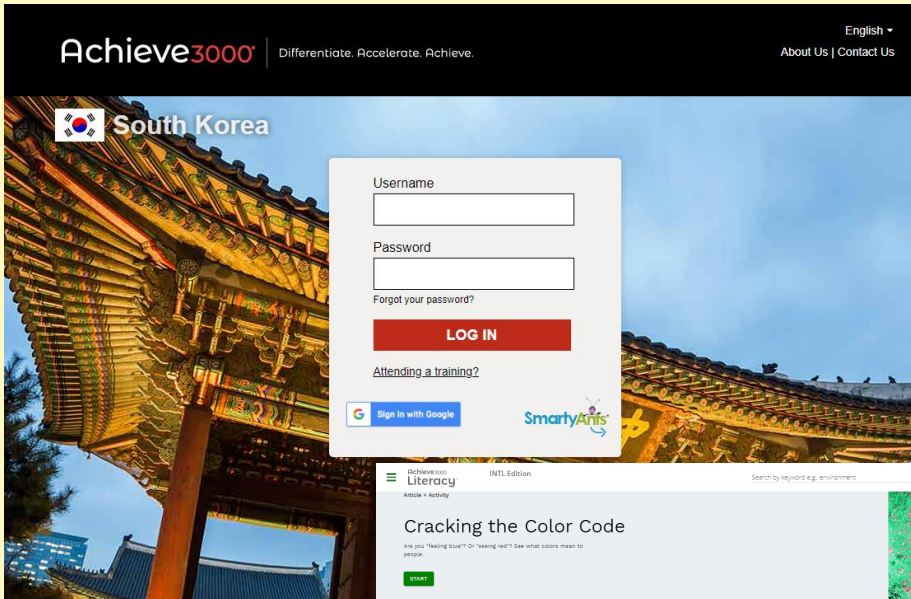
Achieve3000 | Differentiate. Accelerate. Achieve.

English
About Us | Contact Us

South Korea

Username

Password

Forgot your password?

LOG IN

Attending a training?

Sign in with Google

SmartyAnts

Achieve3000 Literacy

INTL Edition

Search by keyword e.g. environment

Article + Activity

Cracking the Color Code

Are you "feeling blue"? Or "seeing red"? See what colors mean to people.

START